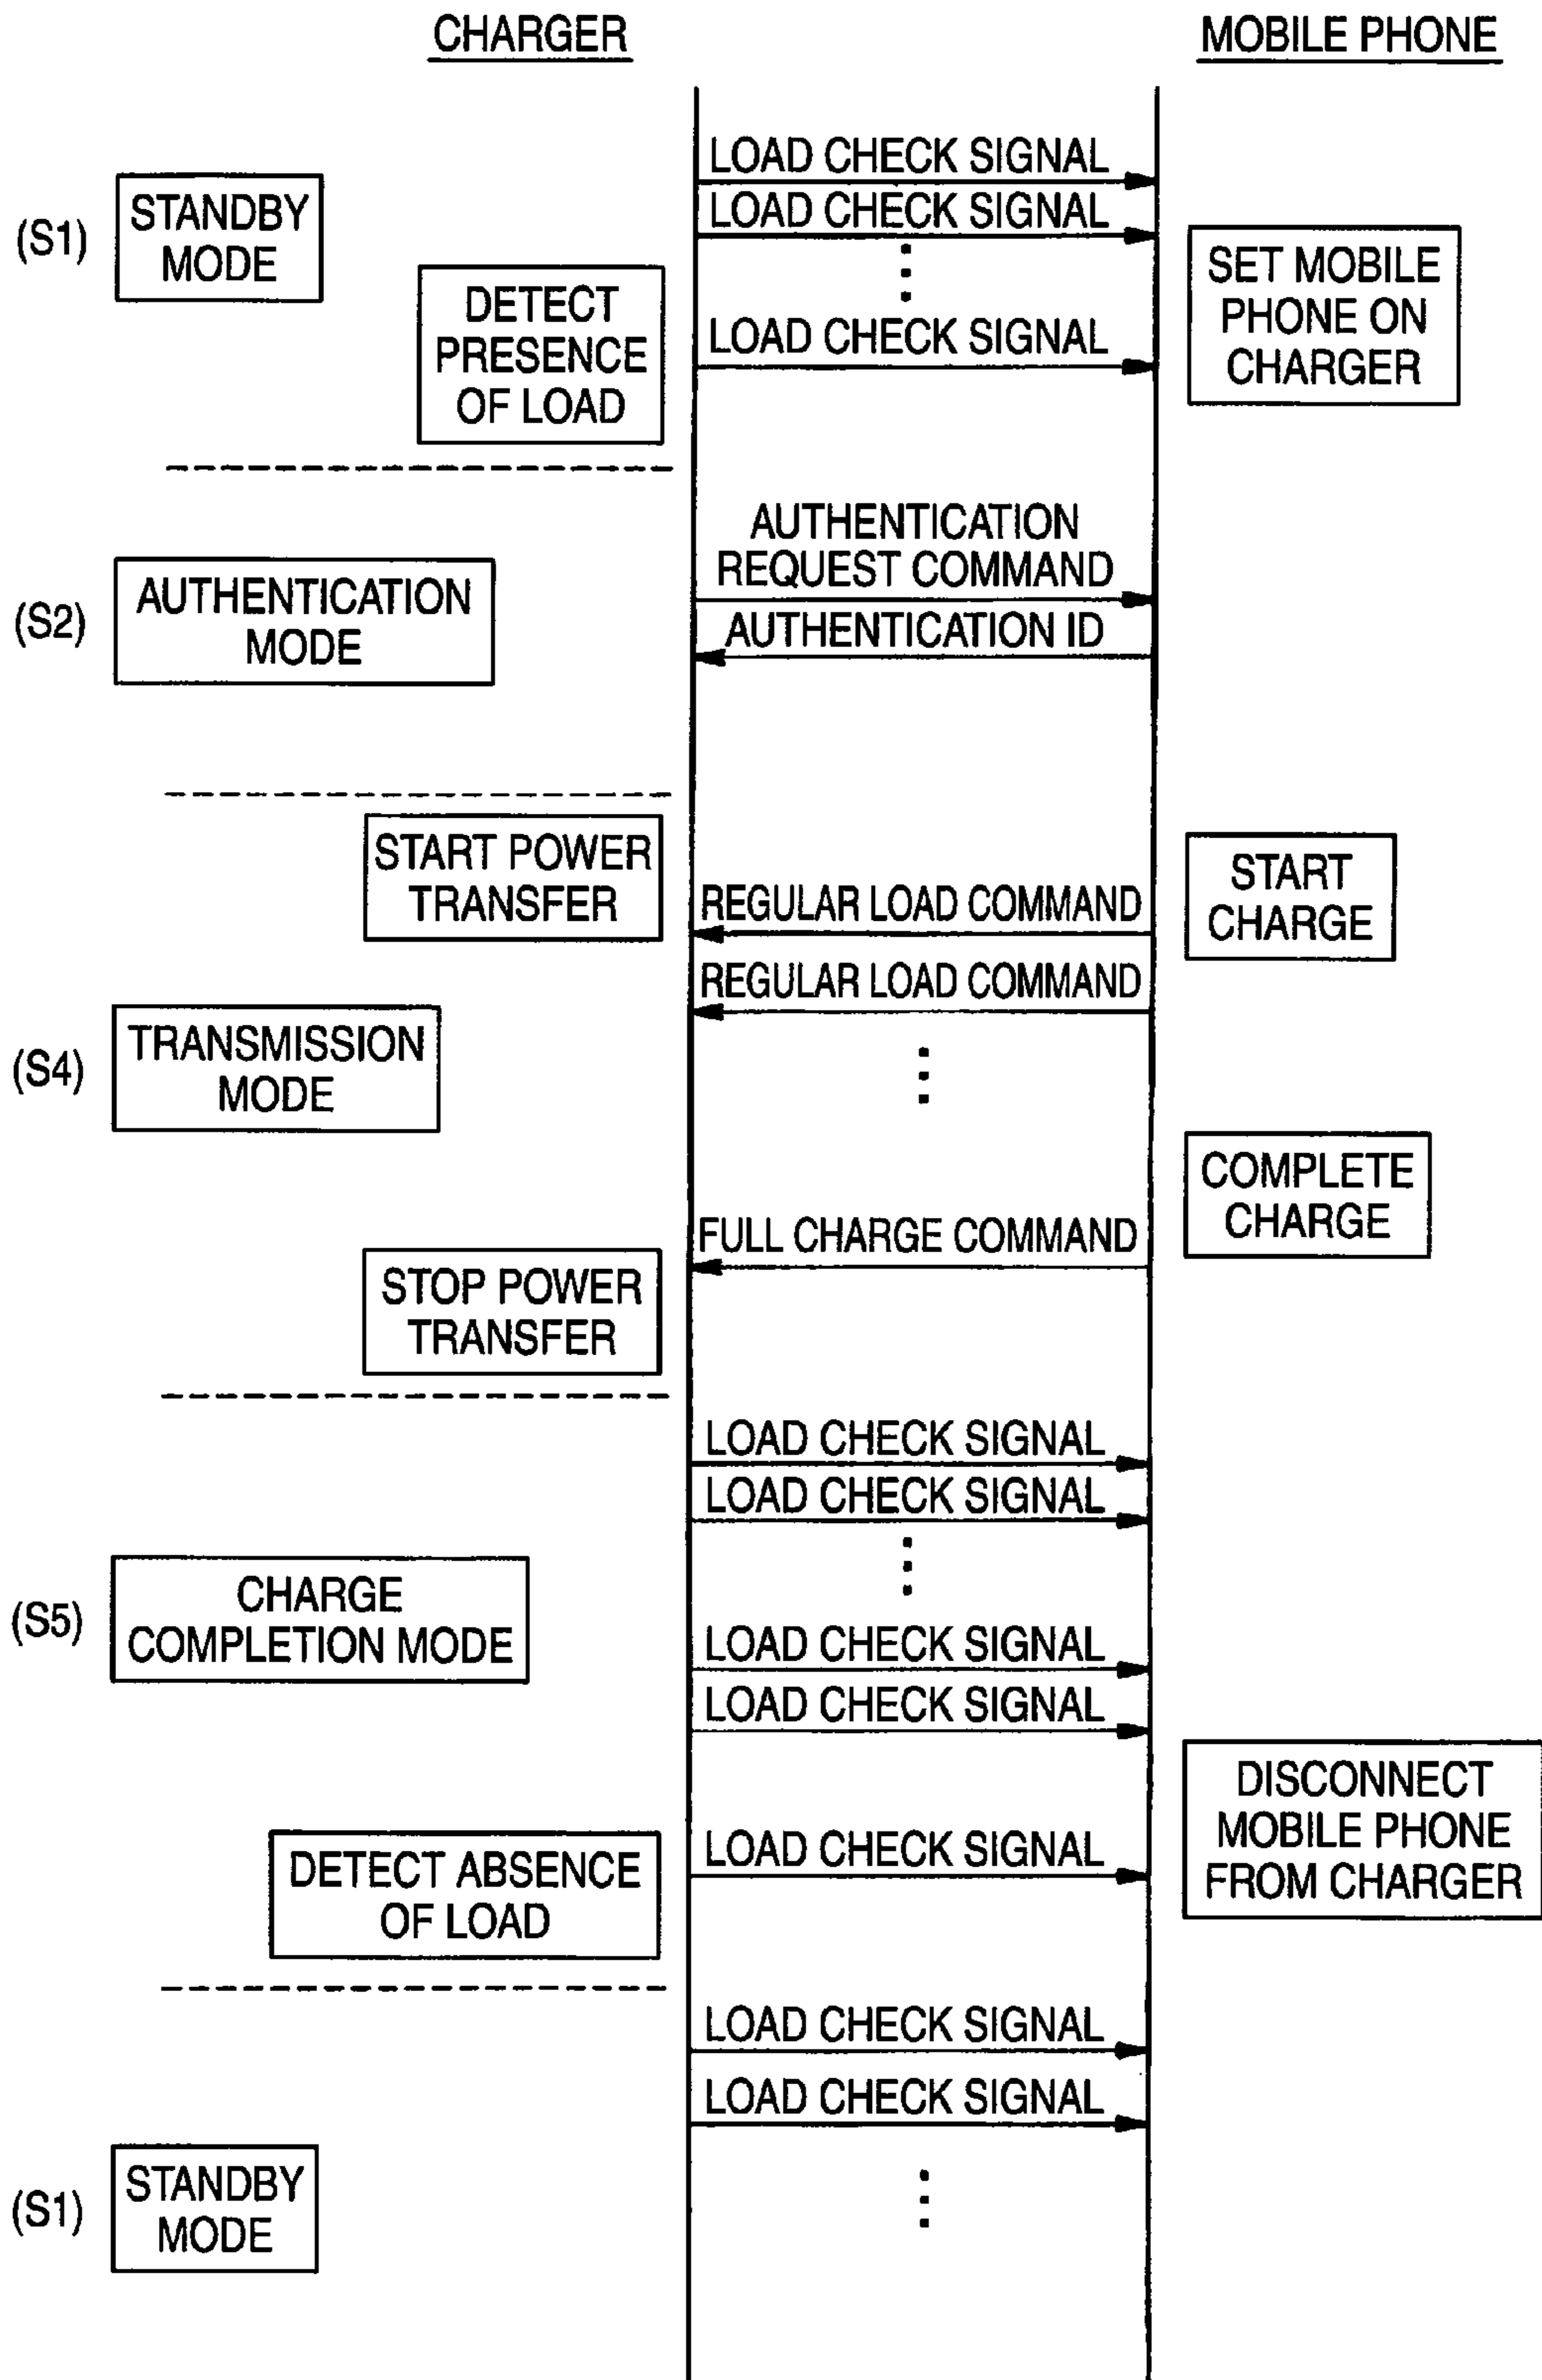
CHARGER

MOBILE PHONE

(S1)

STANDBY MODE

LOAD CHECK SIGNAL

LOAD CHECK SIGNAL

DETECT PRESENCE OF LOAD

LOAD CHECK SIGNAL

SET MOBILE PHONE ON CHARGER

(S2)

AUTHENTICATION MODE

AUTHENTICATION REQUEST COMMAND

AUTHENTICATION ID

START POWER TRANSFER

REGULAR LOAD COMMAND

START CHARGE

REGULAR LOAD COMMAND

(S4)

TRANSMISSION MODE

COMPLETE CHARGE

FULL CHARGE COMMAND

STOP POWER TRANSFER

LOAD CHECK SIGNAL

LOAD CHECK SIGNAL

(S5)

CHARGE COMPLETION MODE

LOAD CHECK SIGNAL

LOAD CHECK SIGNAL

DISCONNECT MOBILE PHONE FROM CHARGER

DETECT ABSENCE OF LOAD

LOAD CHECK SIGNAL

LOAD CHECK SIGNAL

LOAD CHECK SIGNAL

(S1)

STANDBY MODE